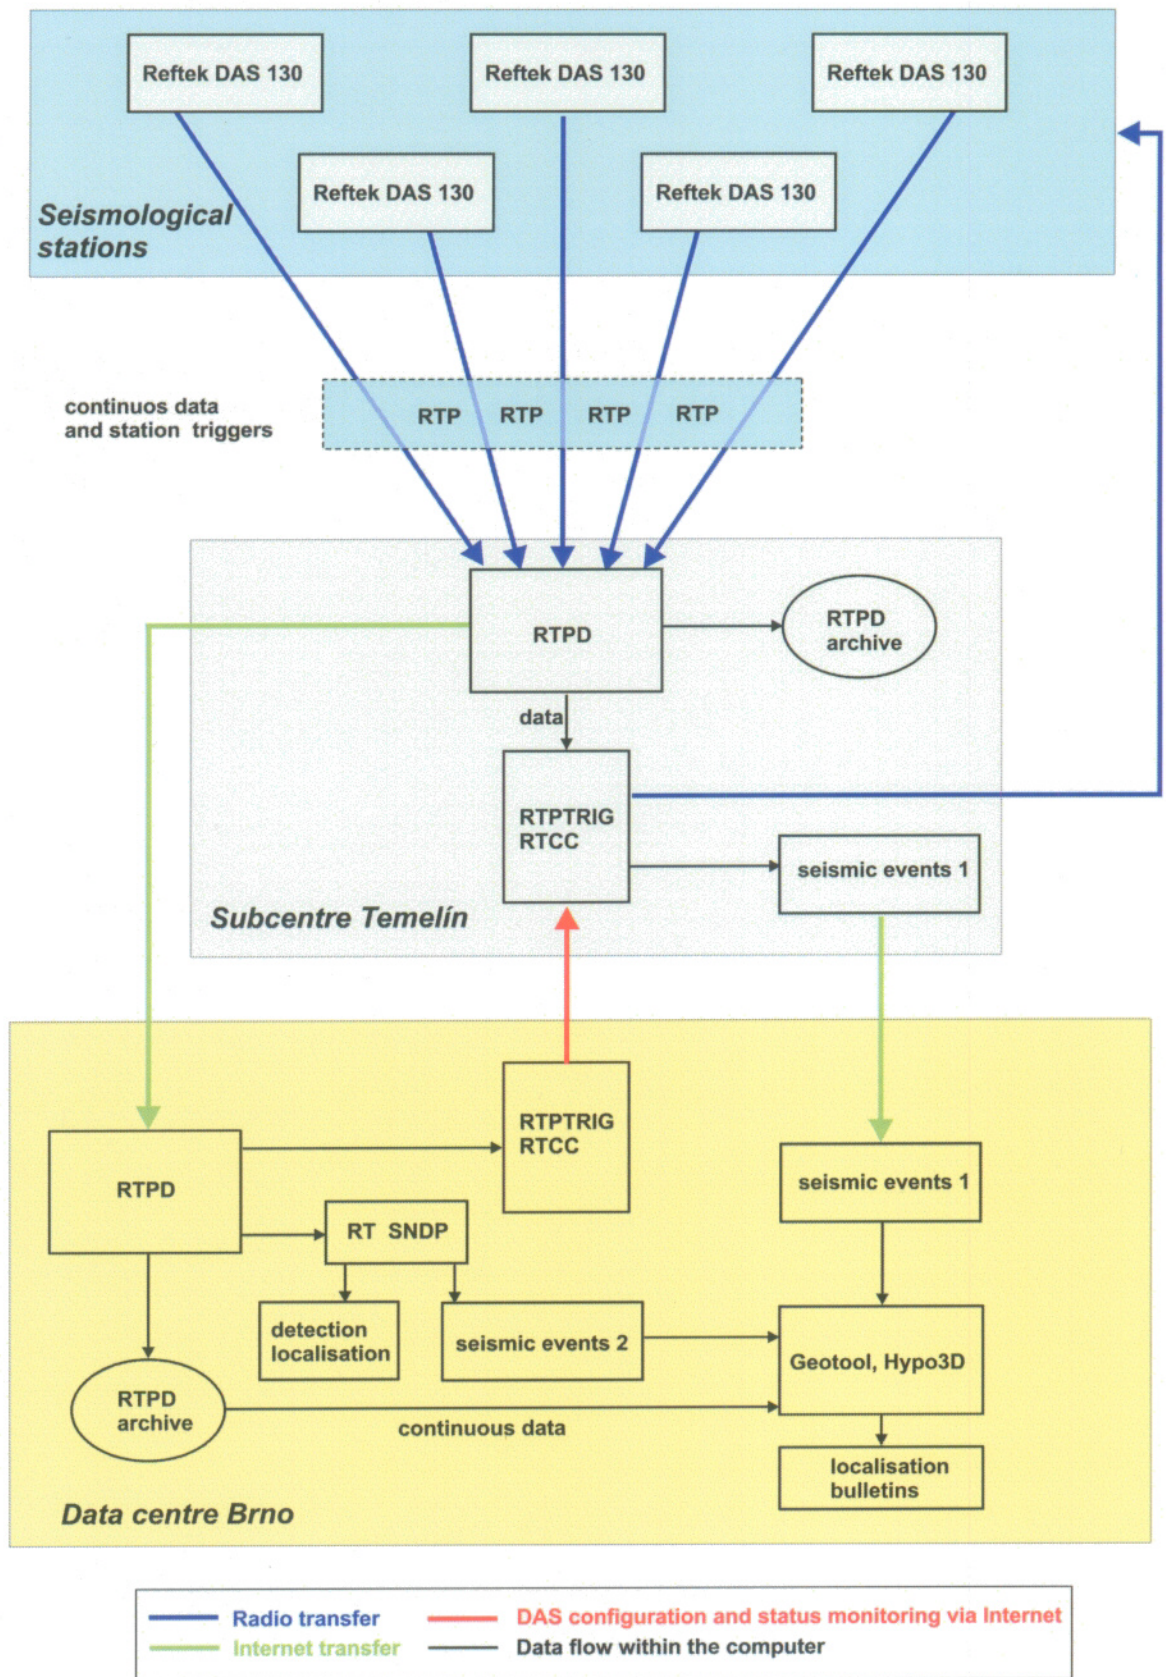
Reftek DAS 130
Reftek DAS 130
Reftek DAS 130
Reftek DAS 130
Reftek DAS 130

Seismological stations

continuos data and station triggers

RTP RTP RTP RTP

RTPD
RTPD archive
data
RTPTRIG RTCC
seismic events 1

Subcentre Temelín

RTPTRIG RTCC
RTPD
seismic events 1
RT SNDP
detection localisation
seismic events 2
Geotool, Hypo3D
RTPD archive
continuous data
localisation bulletins

Data centre Brno

Radio transfer
Internet transfer
DAS configuration and status monitoring via Internet
Data flow within the computer